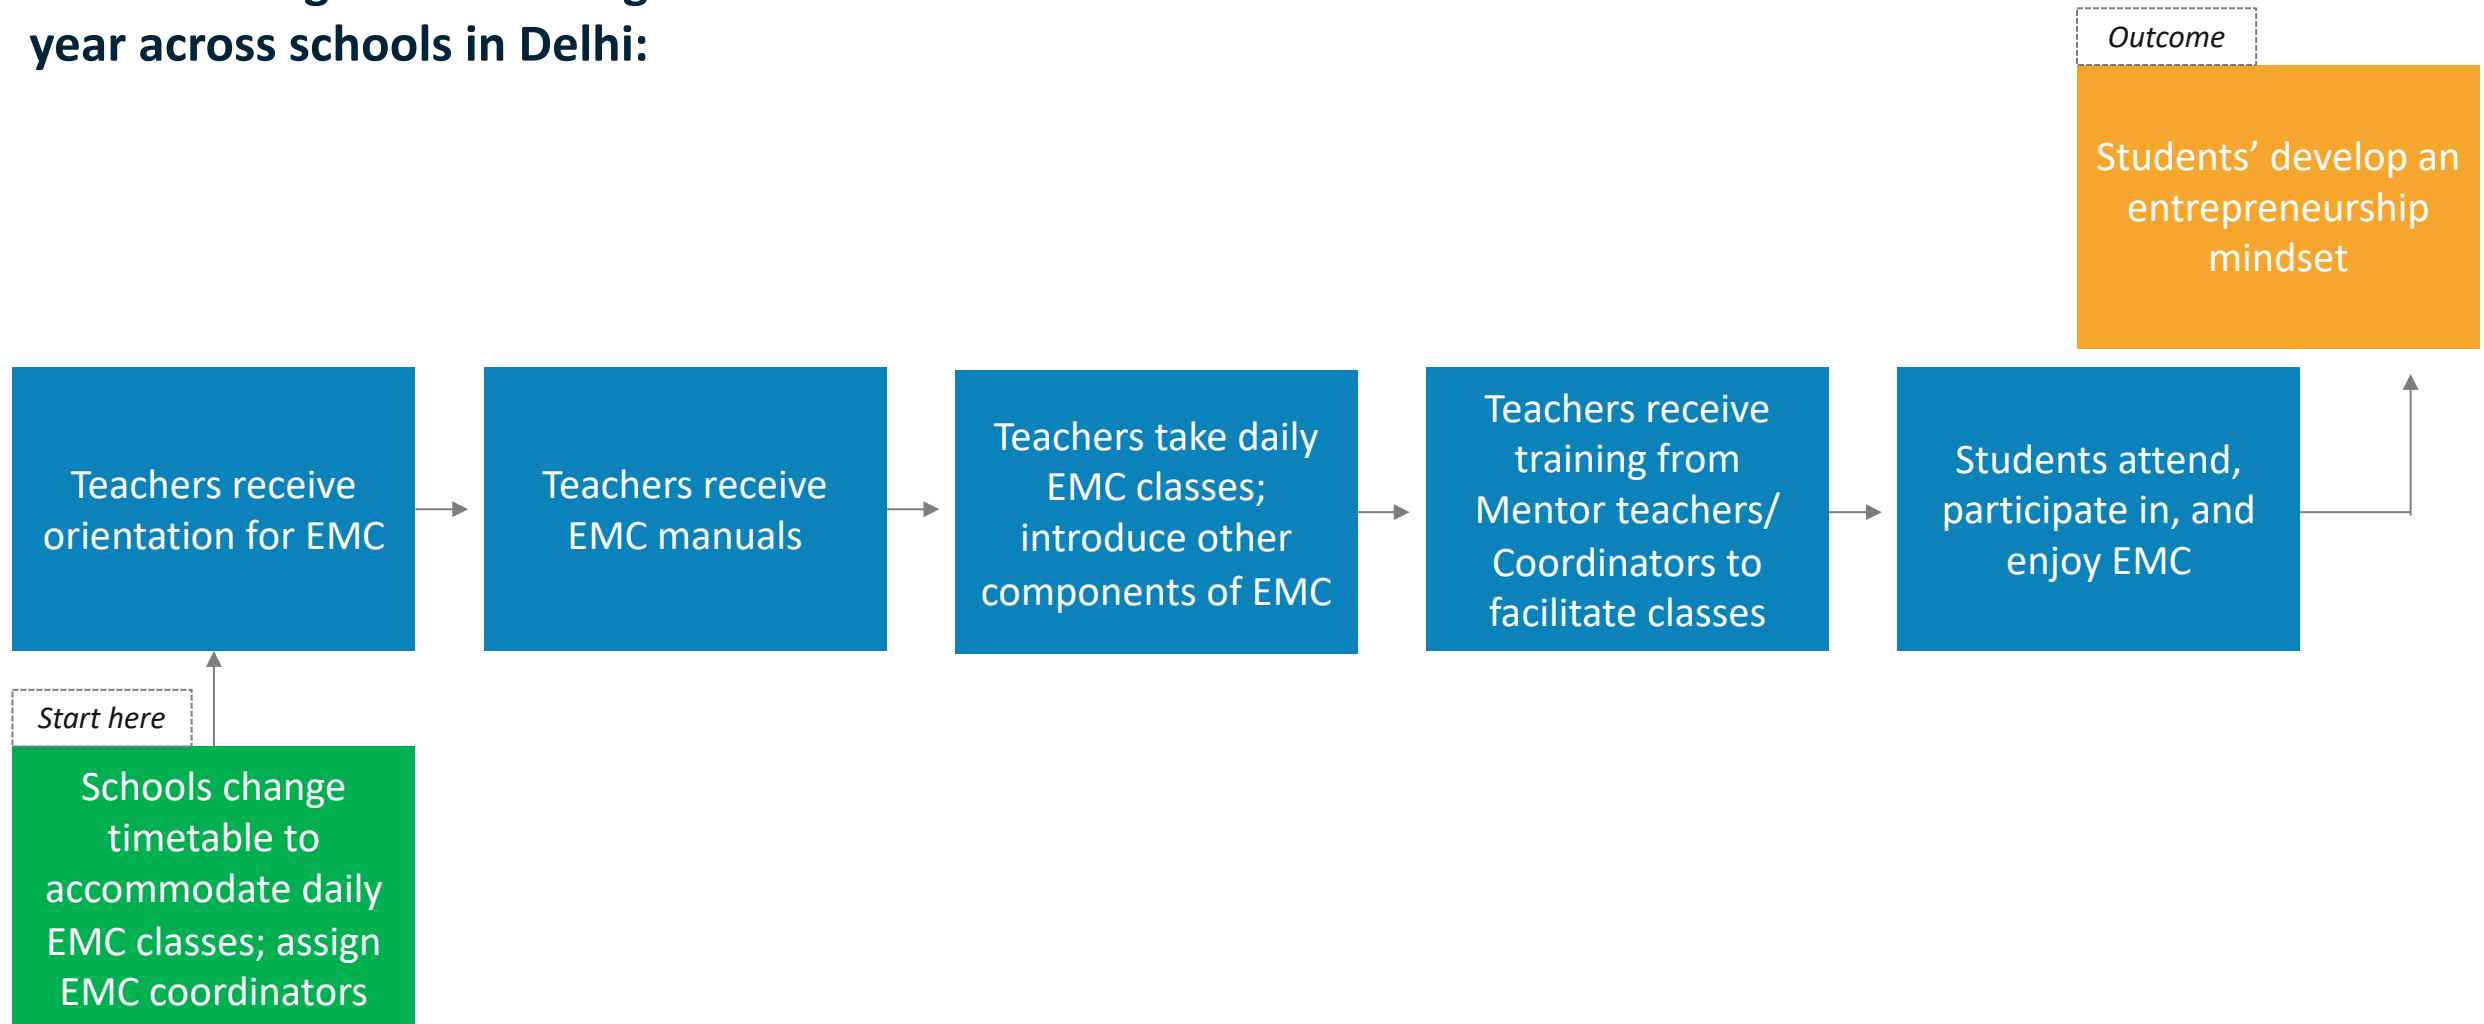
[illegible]
year across schools in Delhi:

Outcome

Students' develop an entrepreneurship mindset

Teachers receive orientation for EMC

Teachers receive EMC manuals

Teachers take daily EMC classes; introduce other components of EMC

Teachers receive training from Mentor teachers/ Coordinators to facilitate classes

Students attend, participate in, and enjoy EMC

Start here

Schools change timetable to accommodate daily EMC classes; assign EMC coordinators